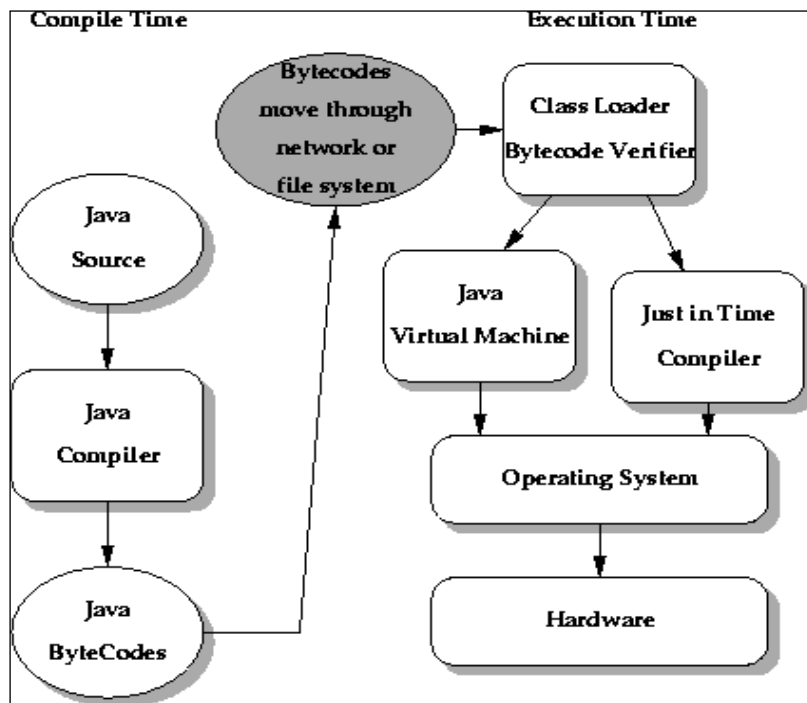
Compile Time

Execution Time

Bytecodes move through network or file system

Class Loader
Bytecode Verifier

Java
Source

Java
Compiler

Java
ByteCodes

Java
Virtual Machine

Just in Time
Compiler

Operating System

Hardware